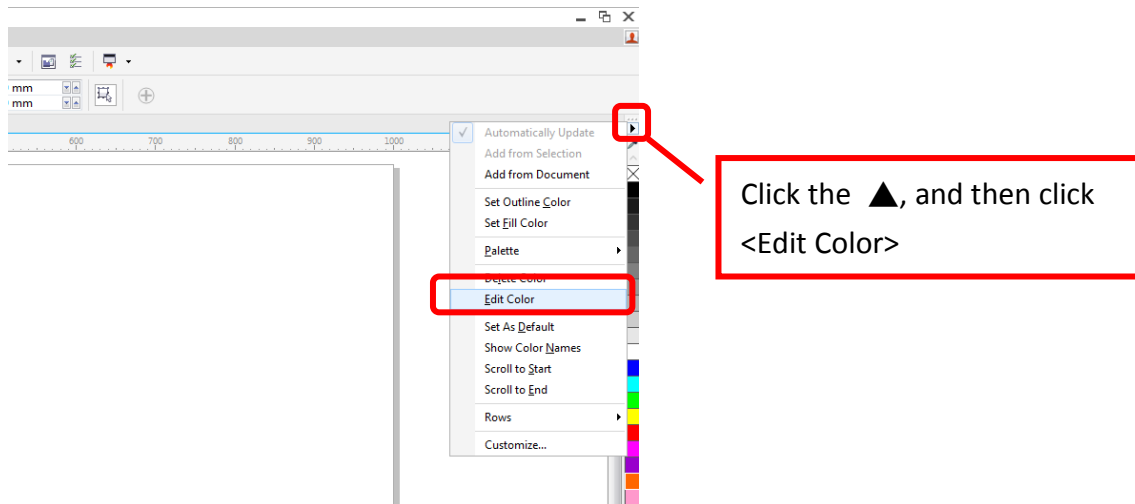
mm
mm

600 700 800 900 1000

Automatically Update
Add from Selection
Add from Document
Set Outline Color
Set Fill Color
Palette
Delete Color
Edit Color
Set As Default
Show Color Names
Scroll to Start
Scroll to End
Rows
Customize...

Click the ▲, and then click <Edit Color>